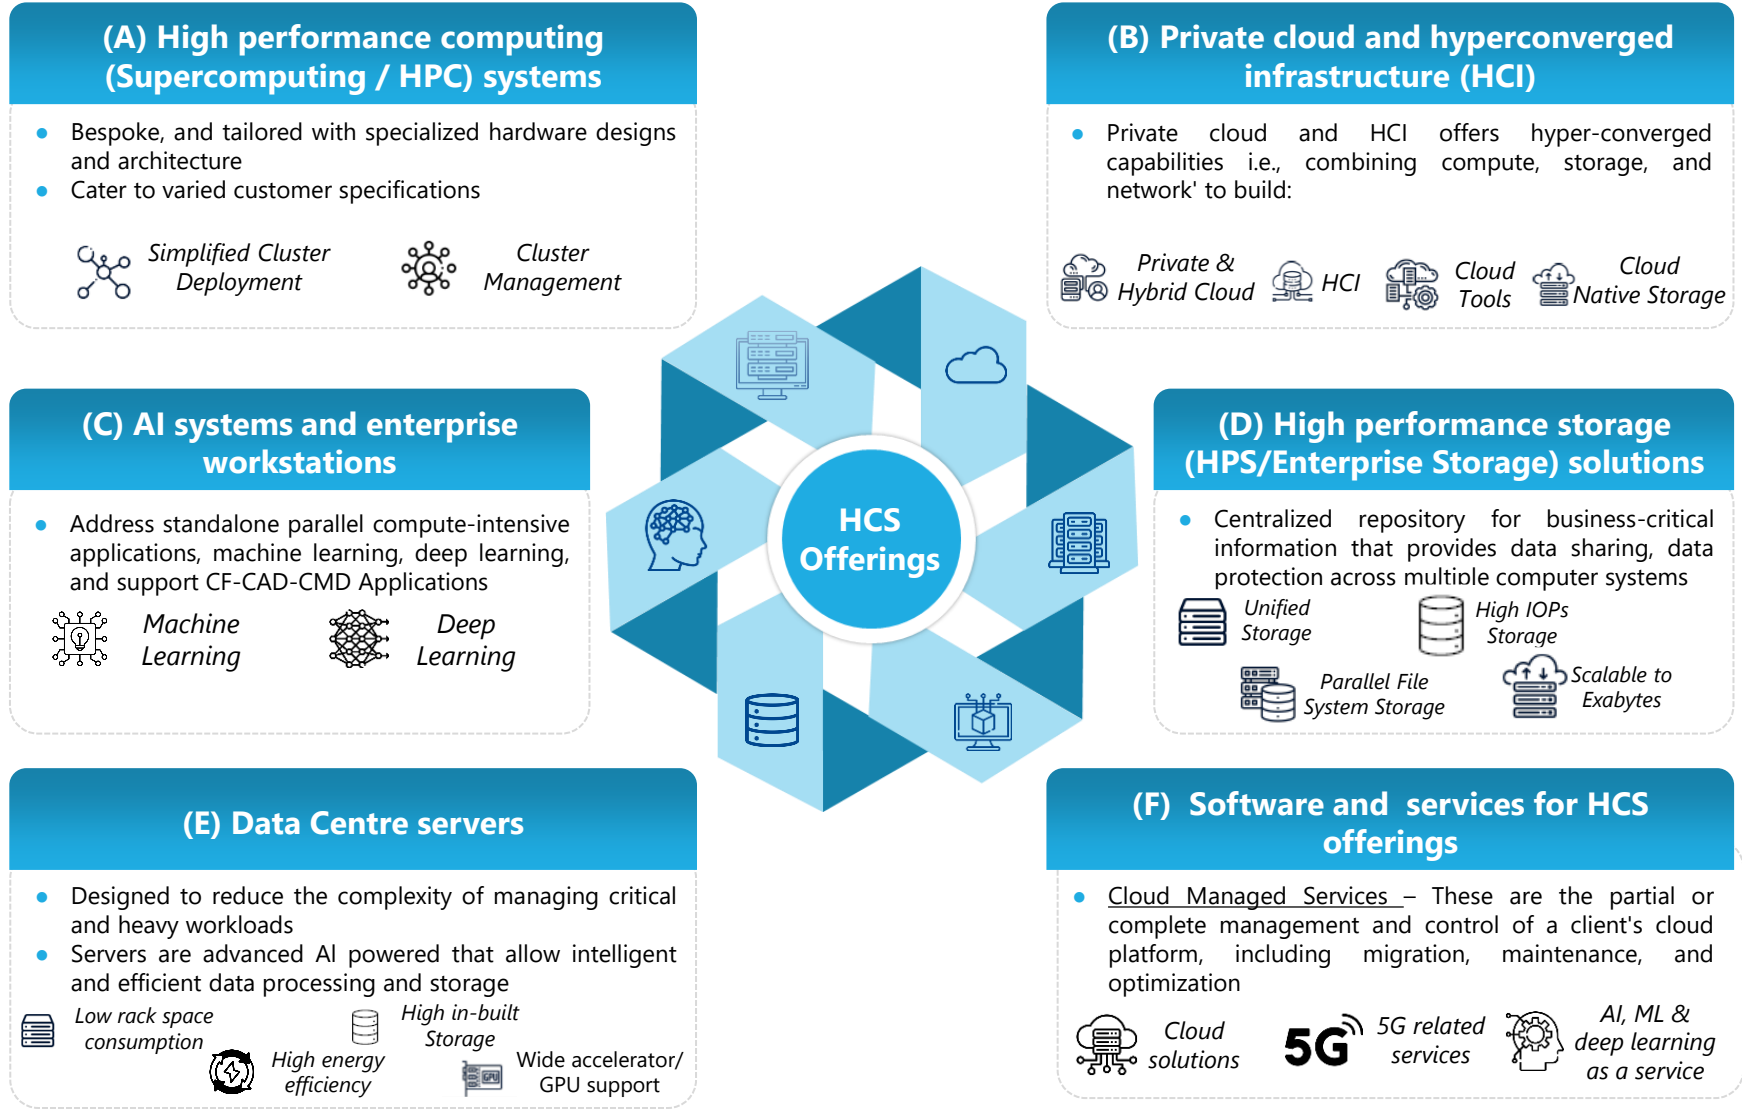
(A) High performance computing (Supercomputing / HPC) systems

- Bespoke, and tailored with specialized hardware designs and architecture
- Cater to varied customer specifications

Simplified Cluster Deployment

Cluster Management

(B) Private cloud and hyperconverged infrastructure (HCI)

- Private cloud and HCI offers hyper-converged capabilities i.e., combining compute, storage, and network' to build:

Private & Hybrid Cloud

HCI

Cloud Tools

Cloud Native Storage

(C) AI systems and enterprise workstations

- Address standalone parallel compute-intensive applications, machine learning, deep learning, and support CF-CAD-CMD Applications

Machine Learning

Deep Learning

HCS Offerings

(D) High performance storage (HPS/Enterprise Storage) solutions

- Centralized repository for business-critical information that provides data sharing, data protection across multiple computer systems

Unified Storage

High IOPs Storage

Parallel File System Storage

Scalable to Exabytes

(E) Data Centre servers

- Designed to reduce the complexity of managing critical and heavy workloads
- Servers are advanced AI powered that allow intelligent and efficient data processing and storage

Low rack space consumption

High in-built Storage

High energy efficiency

Wide accelerator/ GPU support

GPU

(F) Software and services for HCS offerings

- Cloud Managed Services – These are the partial or complete management and control of a client's cloud platform, including migration, maintenance, and optimization

Cloud solutions

5G

5G related services

AI, ML & deep learning as a service